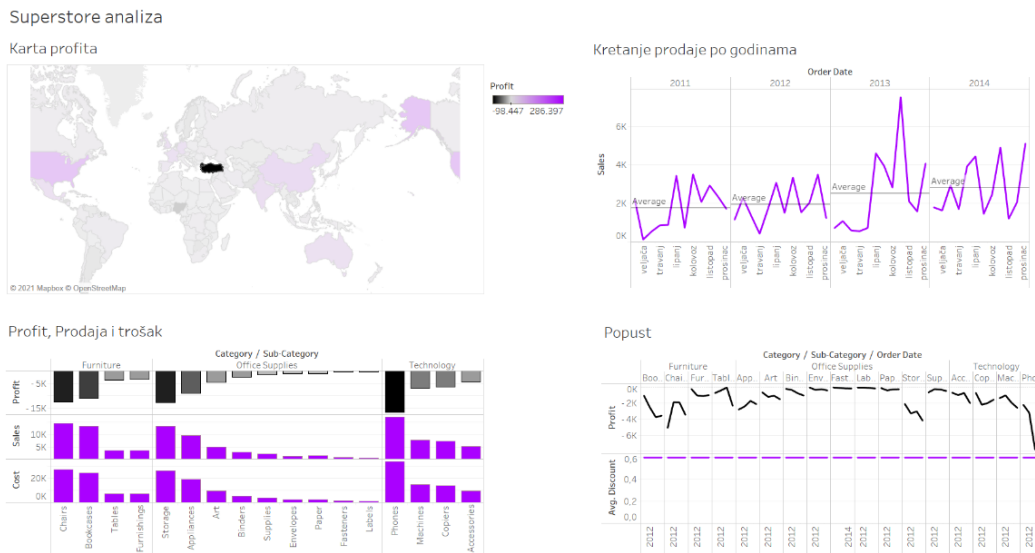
Superstore analiza

Karta profita

Profit
-98.447 286.397

© 2021 Mapbox © OpenStreetMap

Kretanje prodaje po godinama

Order Date
2011 2012 2013 2014

6K
4K
2K
0K
Sales

Average
Average
Average
Average

veljača travanj lipanj kolovoz listopad prosinac
veljača travanj lipanj kolovoz listopad prosinac
veljača travanj lipanj kolovoz listopad prosinac
veljača travanj lipanj kolovoz listopad prosinac

Profit, Prodaja i trošak

Category / Sub-Category
Furniture Office Supplies Technology

Profit -5K -15K
Sales 10K 5K
Cost 20K 0K

Chairs Bookcases Tables Furnishings Storage Appliances Art Binders Supplies Envelopes Paper Fasteners Labels Phones Machines Copiers Accessories

Popust

Category / Sub-Category / Order Date
Furniture Office Supplies Technology
Boo.. Chai.. Fur.. Tabl.. App.. Art Bin.. Env.. Fast.. Lab.. Pap.. Stor.. Sup.. Acc.. Cop.. Mac.. Pho

Profit 0K -2K -4K -6K
Avg. Discount 0,6 0,4 0,2 0,0

2012 2012 2012 2012 2012 2012 2012 2012 2014 2012 2012 2012 2012 2012 2012 2012 2012